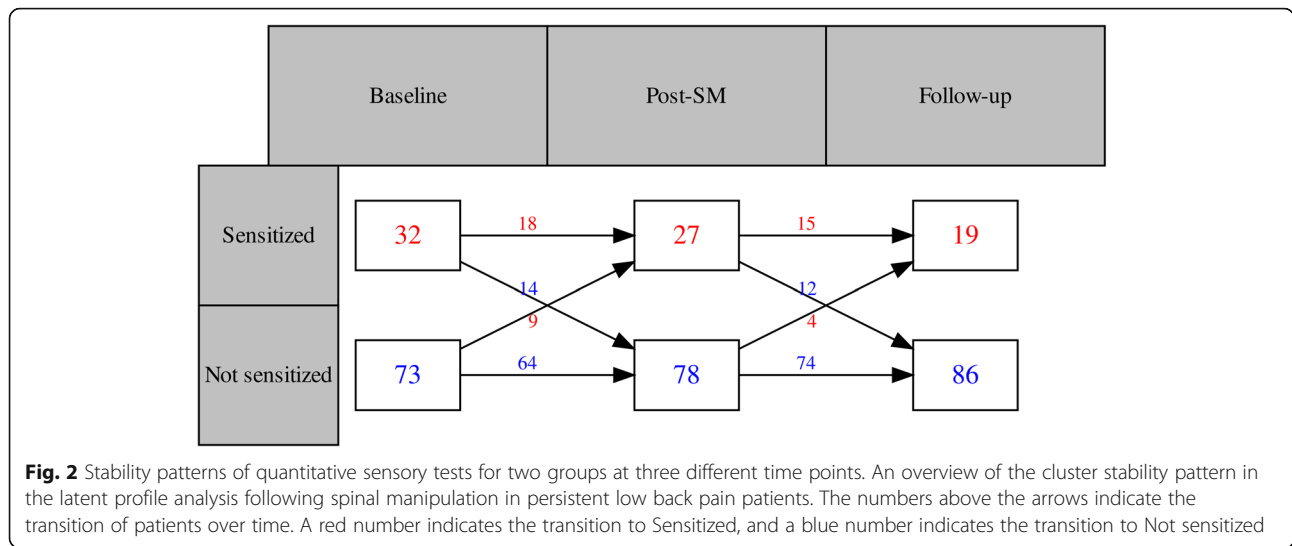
Baseline

Post-SM

Follow-up

Sensitized

Not sensitized

32

18

27

15

19

14

9

12

4

73

64

78

74

86

**Fig. 2** Stability patterns of quantitative sensory tests for two groups at three different time points. An overview of the cluster stability pattern in the latent profile analysis following spinal manipulation in persistent low back pain patients. The numbers above the arrows indicate the transition of patients over time. A red number indicates the transition to Sensitized, and a blue number indicates the transition to Not sensitized